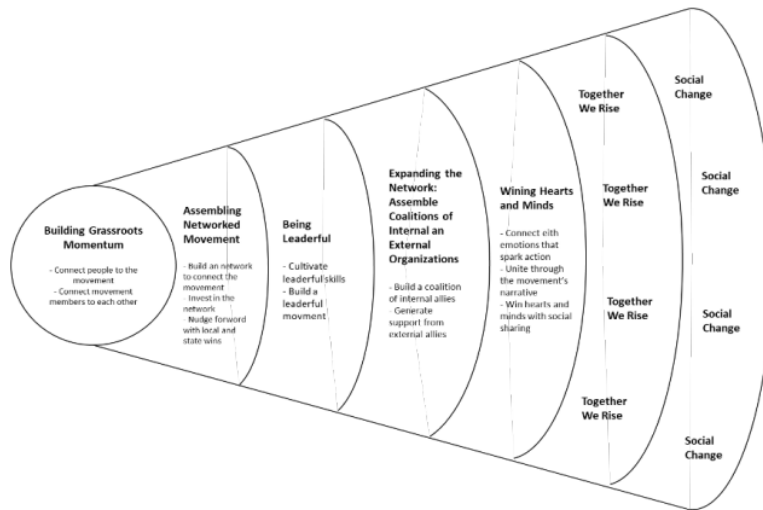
Building Grassroots Momentum

- Connect people to the movement
- Connect movement members to each other

Assembling Networked Movement

- Build an network to connect the movement
- Invest in the network
- Nudge forword with local and state wins

Being Leaderful

- Cultivate leaderful skills
- Build a leaderful movment

Expanding the Network: Assemble Coalitions of Internal an External Organizations

- Build a coalition of internal allies
- Generate support from external allies

Wining Hearts and Minds

- Connect eith emotions that spark action
- Unite through the movement's narrative
- Win hearts and minds with social sharing

Together We Rise

Together We Rise

Together We Rise

Together We Rise

Social Change

Social Change

Social Change

Social Change